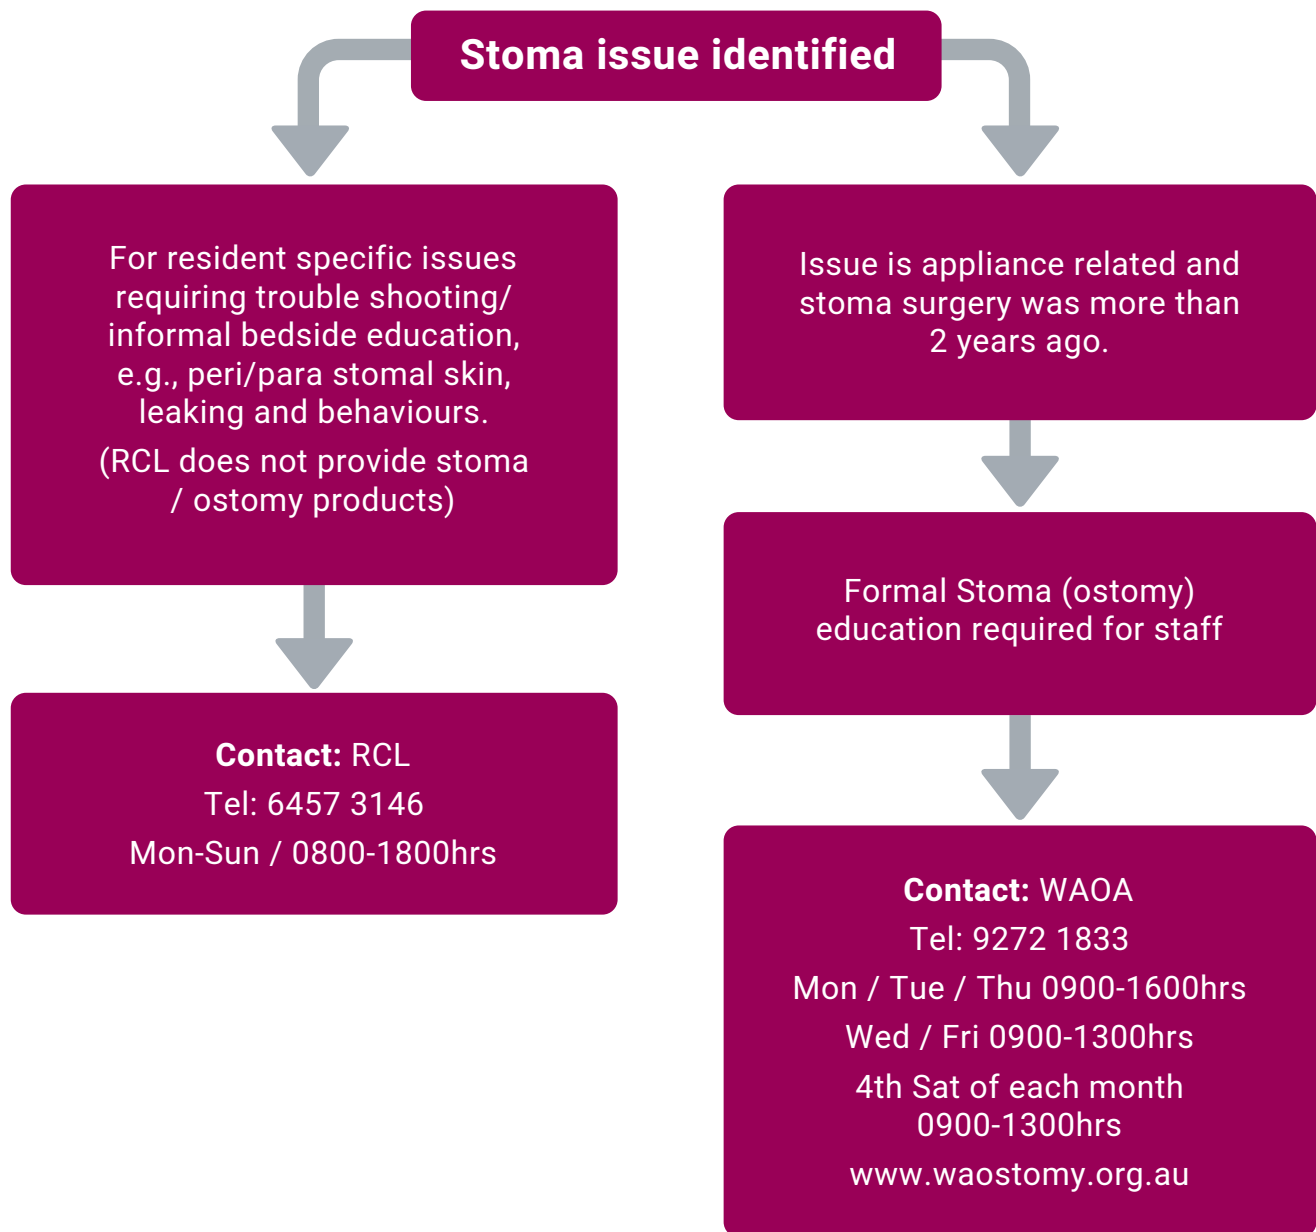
Stoma issue identified

For resident specific issues requiring trouble shooting/ informal bedside education, e.g., peri/para stomal skin, leaking and behaviours.

(RCL does not provide stoma / ostomy products)

Contact: RCL
Tel: 6457 3146
Mon-Sun / 0800-1800hrs

Issue is appliance related and stoma surgery was more than 2 years ago.

Formal Stoma (ostomy) education required for staff

Contact: WAOA
Tel: 9272 1833
Mon / Tue / Thu 0900-1600hrs
Wed / Fri 0900-1300hrs
4th Sat of each month 0900-1300hrs
www.waostomy.org.au